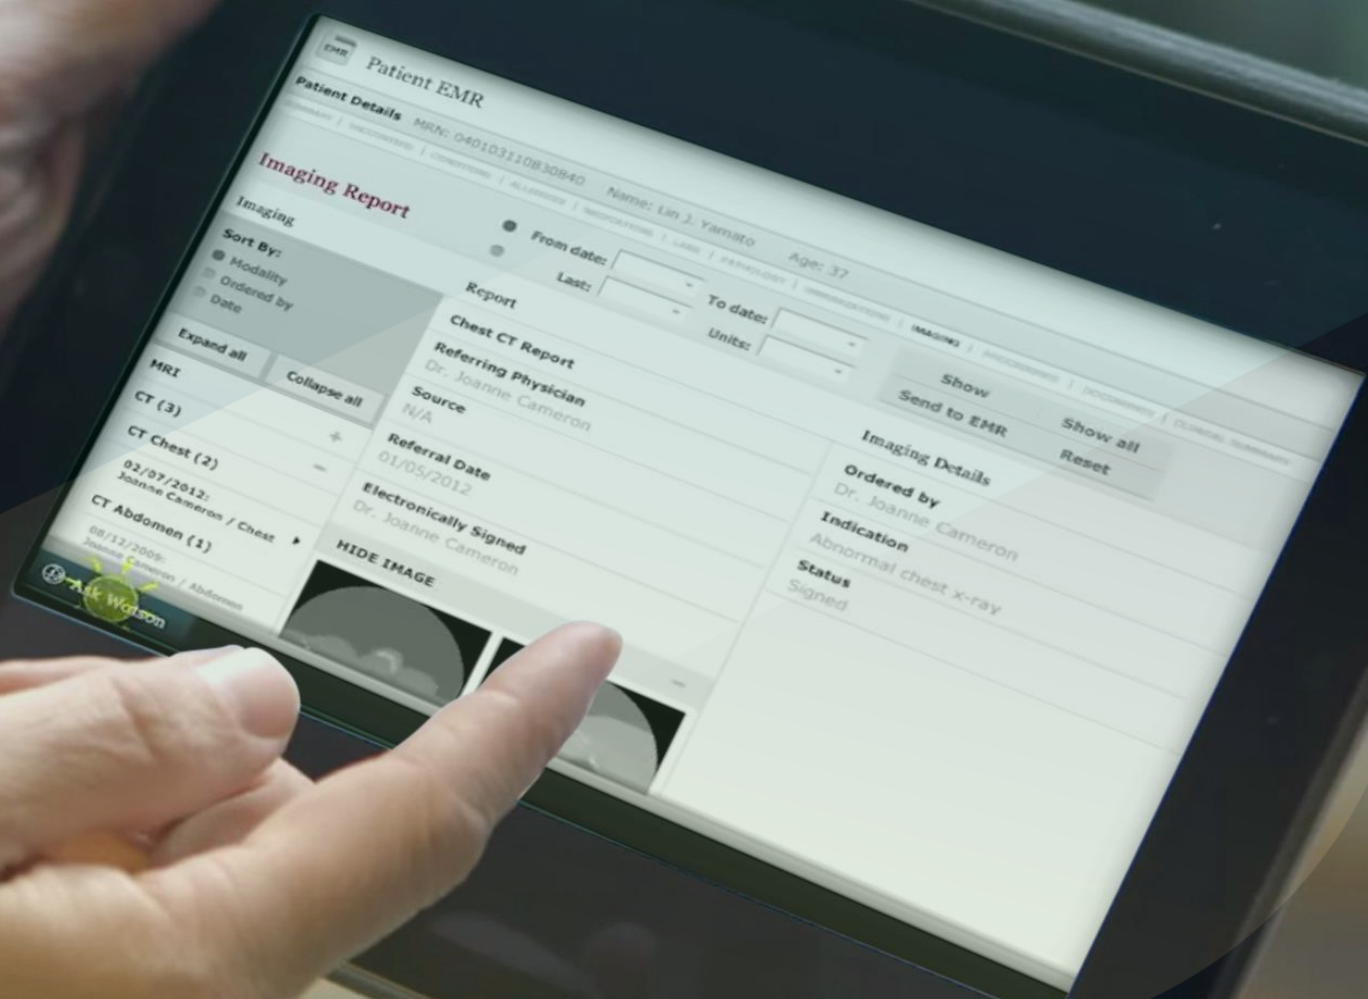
EMR Patient EMR

Patient Details MRN: 0401031108308 40 Name: Lin J. Yamato Age: 37

SUMMARY | ENCOUNTERS | CONDITIONS | ALLERGIES | MEDICATIONS | LABS | PATHOLOGY | IMMUNIZATIONS | IMAGING | PROCEDURES | DOCUMENTS | CLINICAL SUMMARY

Imaging Report

Imaging

Sort By:
Modality
Ordered by
Date

From date:
Last:
To date:
Units:

Show
Send to EMR
Show all
Reset

Expand all
Collapse all

MRI
CT (3) +
CT Chest (2) −
02/07/2012: Joanne Cameron / Chest
CT Abdomen (1)
08/12/2009: Joanne Cameron / Abdomen

Report
Chest CT Report
Referring Physician
Dr. Joanne Cameron
Source
N/A
Referral Date
01/05/2012
Electronically Signed
Dr. Joanne Cameron

HIDE IMAGE

Imaging Details
Ordered by
Dr. Joanne Cameron
Indication
Abnormal chest x-ray
Status
Signed

Ask Watson